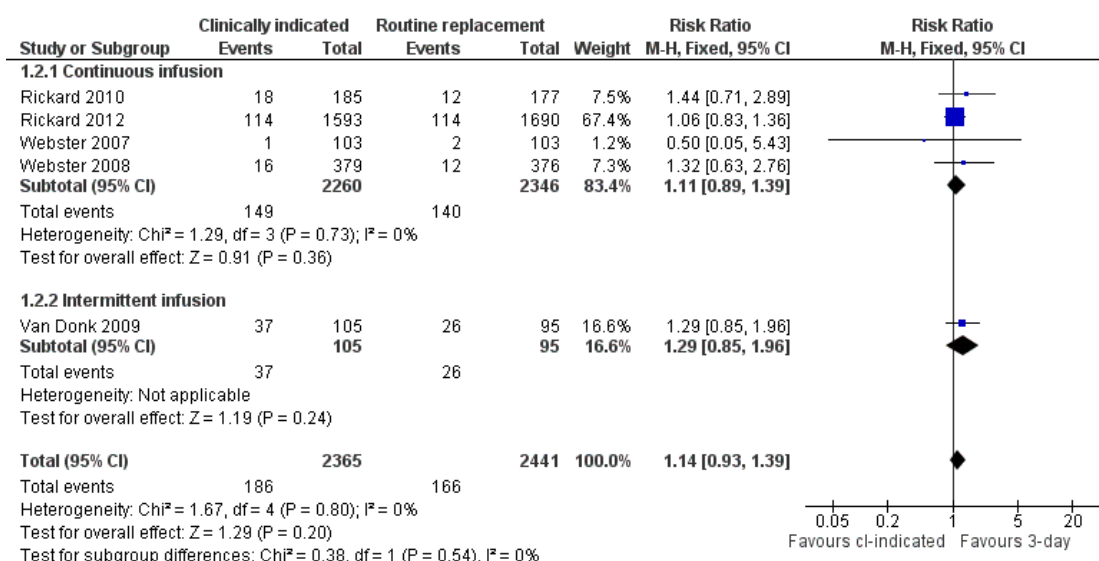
| | Clinically indicated | | Routine replacement | | | Risk Ratio | Risk Ratio |
|---|---|---|---|---|---|---|---|
| Study or Subgroup | Events | Total | Events | Total | Weight | M-H, Fixed, 95% CI | M-H, Fixed, 95% CI |
| 1.2.1 Continuous infusion | | | | | | | |
| Rickard 2010 | 18 | 185 | 12 | 177 | 7.5% | 1.44 [0.71, 2.89] | |
| Rickard 2012 | 114 | 1593 | 114 | 1690 | 67.4% | 1.06 [0.83, 1.36] | |
| Webster 2007 | 1 | 103 | 2 | 103 | 1.2% | 0.50 [0.05, 5.43] | |
| Webster 2008 | 16 | 379 | 12 | 376 | 7.3% | 1.32 [0.63, 2.76] | |
| Subtotal (95% CI) | | 2260 | | 2346 | 83.4% | 1.11 [0.89, 1.39] | |
| Total events | 149 | | 140 | | | | |
| Heterogeneity: Chi² = 1.29, df = 3 (P = 0.73); I² = 0% | | | | | | | |
| Test for overall effect: Z = 0.91 (P = 0.36) | | | | | | | |
| 1.2.2 Intermittent infusion | | | | | | | |
| Van Donk 2009 | 37 | 105 | 26 | 95 | 16.6% | 1.29 [0.85, 1.96] | |
| Subtotal (95% CI) | | 105 | | 95 | 16.6% | 1.29 [0.85, 1.96] | |
| Total events | 37 | | 26 | | | | |
| Heterogeneity: Not applicable | | | | | | | |
| Test for overall effect: Z = 1.19 (P = 0.24) | | | | | | | |
| Total (95% CI) | | 2365 | | 2441 | 100.0% | 1.14 [0.93, 1.39] | |
| Total events | 186 | | 166 | | | | |
| Heterogeneity: Chi² = 1.67, df = 4 (P = 0.80); I² = 0% | | | | | | | |
| Test for overall effect: Z = 1.29 (P = 0.20) | | | | | | | |
| Test for subgroup differences: Chi² = 0.38, df = 1 (P = 0.54), I² = 0% | | | | | | | |

0.05 0.2 1 5 20
Favours cl-indicated Favours 3-day